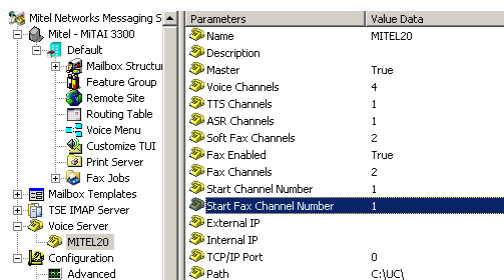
Mitel Networks Messaging S
Mitel - MiTAI 3300
Default
Mailbox Structur
Feature Group
Remote Site
Routing Table
Voice Menu
Customize TUI
Print Server
Fax Jobs
Mailbox Templates
TSE IMAP Server
Voice Server
MITEL20
Configuration
Advanced

| Parameters | Value Data |
|---|---|
| Name | MITEL20 |
| Description | |
| Master | True |
| Voice Channels | 4 |
| TTS Channels | 1 |
| ASR Channels | 1 |
| Soft Fax Channels | 2 |
| Fax Enabled | True |
| Fax Channels | 2 |
| Start Channel Number | 1 |
| Start Fax Channel Number | 1 |
| External IP | |
| Internal IP | |
| TCP/IP Port | 0 |
| Path | C:\UC\ |